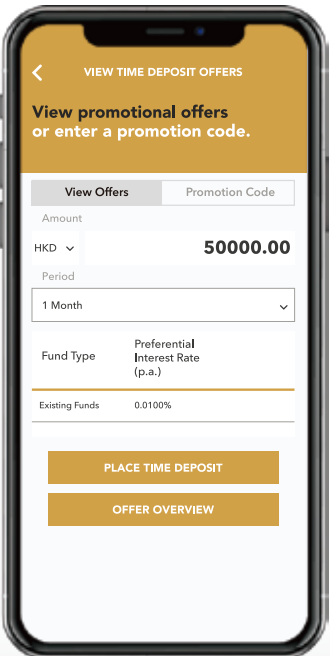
VIEW TIME DEPOSIT OFFERS

View promotional offers or enter a promotion code.

View Offers

Promotion Code

Amount

HKD

50000.00

Period

1 Month

| Fund Type | Preferential Interest Rate (p.a.) |
|---|---|
| Existing Funds | 0.0100% |

PLACE TIME DEPOSIT

OFFER OVERVIEW